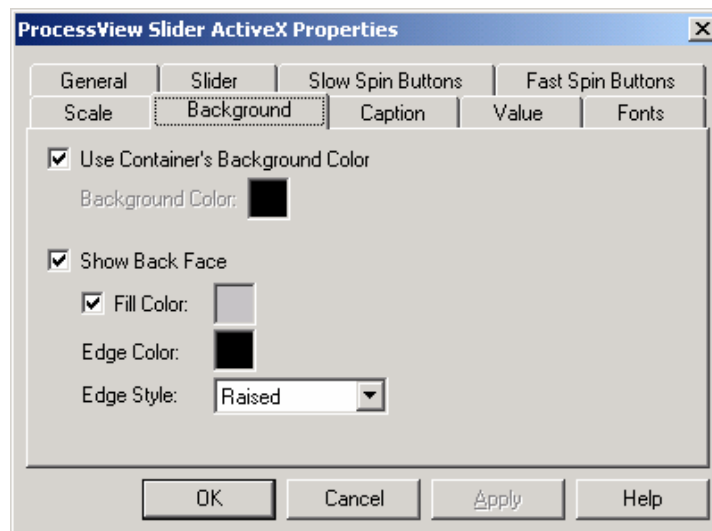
ProcessView Slider ActiveX Properties

General | Slider | Slow Spin Buttons | Fast Spin Buttons
Scale | Background | Caption | Value | Fonts

Use Container's Background Color

Background Color:

Show Back Face

Fill Color:

Edge Color:

Edge Style: Raised

OK | Cancel | Apply | Help